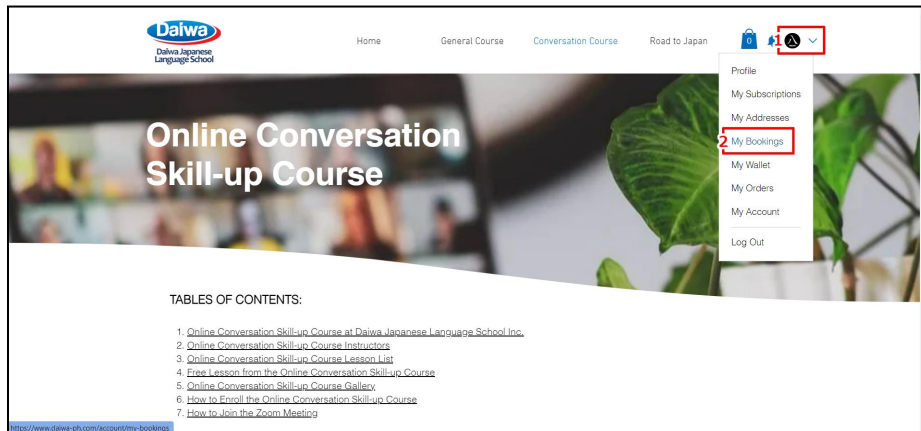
Daiwa
Daiwa Japanese Language School

Home General Course Conversation Course Road to Japan 0 1

Profile
My Subscriptions
My Addresses
2 My Bookings
My Wallet
My Orders
My Account
Log Out

Online Conversation Skill-up Course

TABLES OF CONTENTS:

1. Online Conversation Skill-up Course at Daiwa Japanese Language School Inc.
2. Online Conversation Skill-up Course Instructors
3. Online Conversation Skill-up Course Lesson List
4. Free Lesson from the Online Conversation Skill-up Course
5. Online Conversation Skill-up Course Gallery
6. How to Enroll the Online Conversation Skill-up Course
7. How to Join the Zoom Meeting

https://www.daiwa-ph.com/account/my-bookings